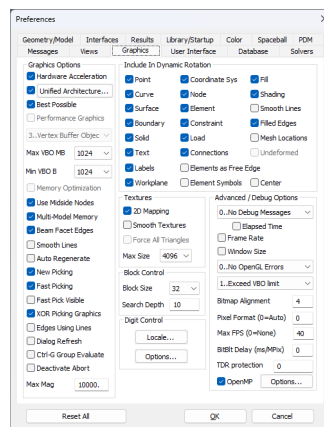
Preferences

Geometry/Model | Interfaces | Results | Library/Startup | Color | Spaceball | PDM
Messages | Views | Graphics | User Interface | Database | Solvers

Graphics Options
Hardware Acceleration
Unified Architecture...
Best Possible
Performance Graphics
3..Vertex Buffer Objec
Max VBO MB 1024
Min VBO B 1024
Memory Optimization
Use Midside Nodes
Multi-Model Memory
Beam Facet Edges
Smooth Lines
Auto Regenerate
New Picking
Fast Picking
Fast Pick Visible
XOR Picking Graphics
Edges Using Lines
Dialog Refresh
Ctrl-G Group Evaluate
Deactivate Abort
Max Mag 10000.

Include In Dynamic Rotation
Point
Coordinate Sys
Fill
Curve
Node
Shading
Surface
Element
Smooth Lines
Boundary
Constraint
Filled Edges
Solid
Load
Mesh Locations
Text
Connections
Undeformed
Labels
Elements as Free Edge
Workplane
Element Symbols
Center

Textures
2D Mapping
Smooth Textures
Force All Triangles
Max Size 4096

Block Control
Block Size 32
Search Depth 10

Digit Control
Locale...
Options...

Advanced / Debug Options
0..No Debug Messages
Elapsed Time
Frame Rate
Window Size
0..No OpenGL Errors
1..Exceed VBO limit
Bitmap Alignment 4
Pixel Format (0=Auto) 0
Max FPS (0=None) 40
BitBlt Delay (ms/MPix) 0
TDR protection 0
OpenMP
Options...

Reset All
OK
Cancel